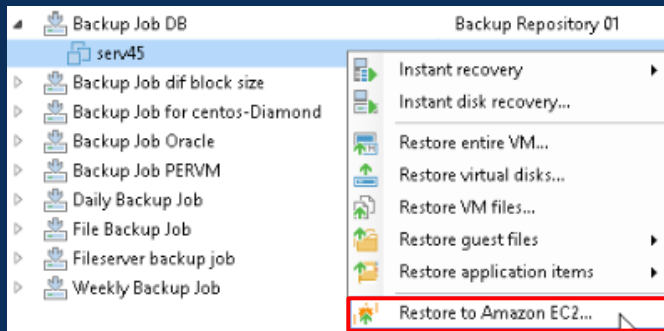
Backup Job DB
Backup Repository 01
serv45
Backup Job dif block size
Backup Job for centos-Diamond
Backup Job Oracle
Backup Job PERVM
Daily Backup Job
File Backup Job
Fileserver backup job
Weekly Backup Job

Instant recovery
Instant disk recovery...
Restore entire VM...
Restore virtual disks...
Restore VM files...
Restore guest files
Restore application items
Restore to Amazon EC2...